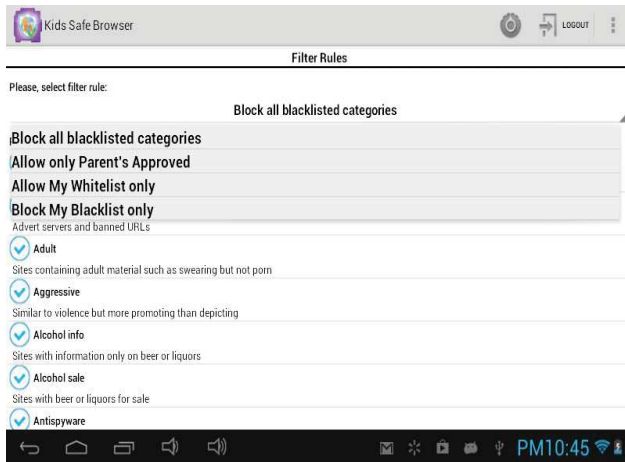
Kids Safe Browser

LOGOUT

Filter Rules

Please, select filter rule:

Block all blacklisted categories

Block all blacklisted categories

Allow only Parent's Approved

Allow My Whitelist only

Block My Blacklist only

Advert servers and banned URLs

Adult

Sites containing adult material such as swearing but not porn

Aggressive

Similar to violence but more promoting than depicting

Alcohol info

Sites with information only on beer or liquors

Alcohol sale

Sites with beer or liquors for sale

Antispyware

PM10:45